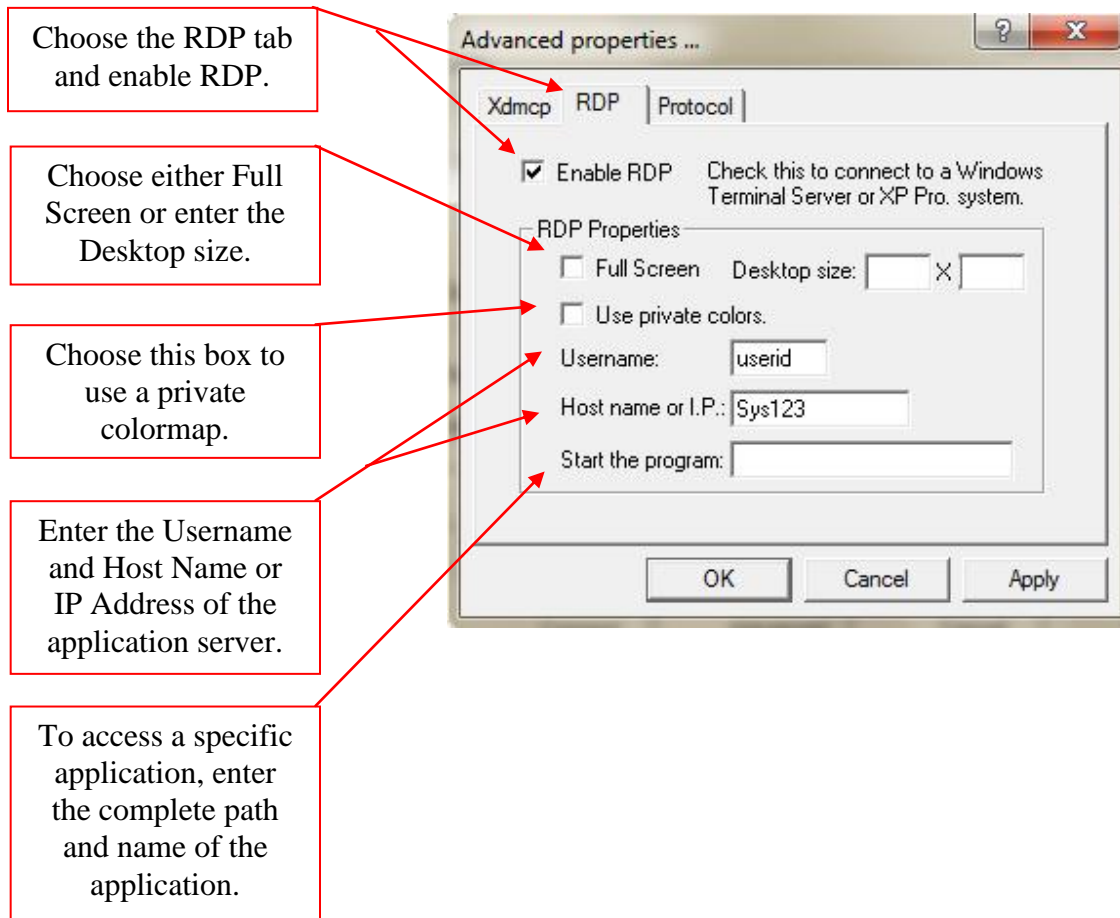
Choose the RDP tab and enable RDP.

Choose either Full Screen or enter the Desktop size.

Choose this box to use a private colormap.

Enter the Username and Host Name or IP Address of the application server.

To access a specific application, enter the complete path and name of the application.

Advanced properties ...

?

X

Xdmcp

RDP

Protocol

Enable RDP

Check this to connect to a Windows Terminal Server or XP Pro. system.

RDP Properties

Full Screen

Desktop size:

X

Use private colors.

Username:

userid

Host name or I.P.:

Sys123

Start the program:

OK

Cancel

Apply